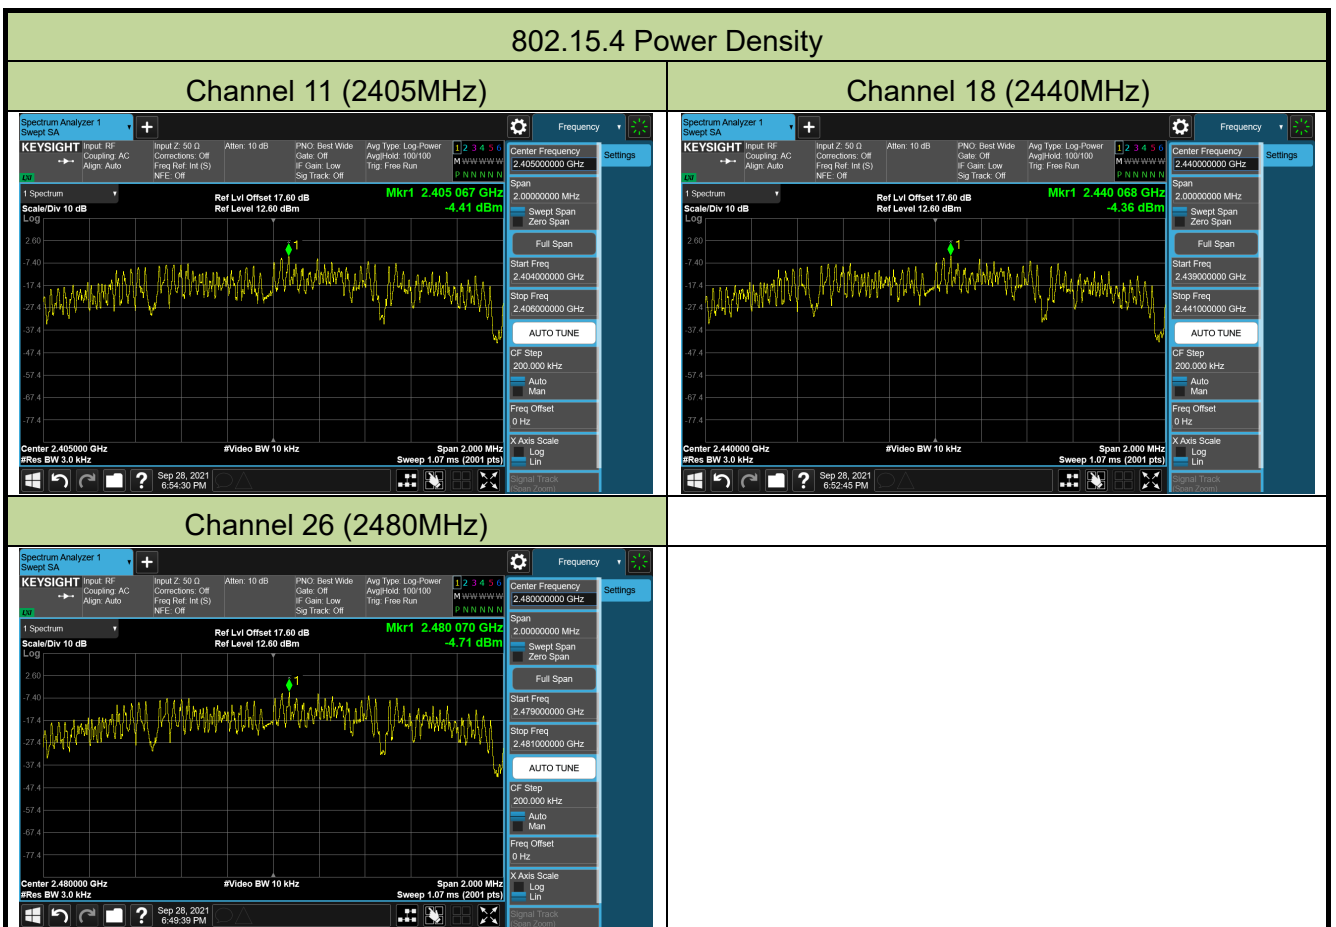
802.15.4 Power Density

| Channel 11 (2405MHz) | Channel 18 (2440MHz) |
|---|---|
| Spectrum Analyzer 1 Swept SA + Frequency KEYSIGHT Input: RF Coupling: AC Align: Auto Input Z: 50 Ω Corrections: Off Freq Ref: Int (S) NFE: Off Atten: 10 dB PNO: Best Wide Gate: Off IF Gain: Low Sig Track: Off Avg Type: Log-Power Avg\|Hold: 100/100 Trig: Free Run 1 2 3 4 5 6 M WWWWW P N N N N N Center Frequency 2.405000000 GHz Settings 1 Spectrum Scale/Div 10 dB Log Ref Lvl Offset 17.60 dB Ref Level 12.60 dBm Mkr1 2.405 067 GHz -4.41 dBm 2.60 -7.40 -17.4 -27.4 -37.4 -47.4 -57.4 -67.4 -77.4 Span 2.00000000 MHz Swept Span Zero Span Full Span Start Freq 2.404000000 GHz Stop Freq 2.406000000 GHz AUTO TUNE CF Step 200.000 kHz Auto Man Freq Offset 0 Hz X Axis Scale Log Lin Signal Track (Span Zoom) Center 2.405000 GHz #Res BW 3.0 kHz #Video BW 10 kHz Span 2.000 MHz Sweep 1.07 ms (2001 pts) Sep 28, 2021 6:54:30 PM | Spectrum Analyzer 1 Swept SA + Frequency KEYSIGHT Input: RF Coupling: AC Align: Auto Input Z: 50 Ω Corrections: Off Freq Ref: Int (S) NFE: Off Atten: 10 dB PNO: Best Wide Gate: Off IF Gain: Low Sig Track: Off Avg Type: Log-Power Avg\|Hold: 100/100 Trig: Free Run 1 2 3 4 5 6 M WWWWW P N N N N N Center Frequency 2.440000000 GHz Settings 1 Spectrum Scale/Div 10 dB Log Ref Lvl Offset 17.60 dB Ref Level 12.60 dBm Mkr1 2.440 068 GHz -4.36 dBm 2.60 -7.40 -17.4 -27.4 -37.4 -47.4 -57.4 -67.4 -77.4 Span 2.00000000 MHz Swept Span Zero Span Full Span Start Freq 2.439000000 GHz Stop Freq 2.441000000 GHz AUTO TUNE CF Step 200.000 kHz Auto Man Freq Offset 0 Hz X Axis Scale Log Lin Signal Track (Span Zoom) Center 2.440000 GHz #Res BW 3.0 kHz #Video BW 10 kHz Span 2.000 MHz Sweep 1.07 ms (2001 pts) Sep 28, 2021 6:52:45 PM |
| Channel 26 (2480MHz) | |
| Spectrum Analyzer 1 Swept SA + Frequency KEYSIGHT Input: RF Coupling: AC Align: Auto Input Z: 50 Ω Corrections: Off Freq Ref: Int (S) NFE: Off Atten: 10 dB PNO: Best Wide Gate: Off IF Gain: Low Sig Track: Off Avg Type: Log-Power Avg\|Hold: 100/100 Trig: Free Run 1 2 3 4 5 6 M WWWWW P N N N N N Center Frequency 2.480000000 GHz Settings 1 Spectrum Scale/Div 10 dB Log Ref Lvl Offset 17.60 dB Ref Level 12.60 dBm Mkr1 2.480 070 GHz -4.71 dBm 2.60 -7.40 -17.4 -27.4 -37.4 -47.4 -57.4 -67.4 -77.4 Span 2.00000000 MHz Swept Span Zero Span Full Span Start Freq 2.479000000 GHz Stop Freq 2.481000000 GHz AUTO TUNE CF Step 200.000 kHz Auto Man Freq Offset 0 Hz X Axis Scale Log Lin Signal Track (Span Zoom) Center 2.480000 GHz #Res BW 3.0 kHz #Video BW 10 kHz Span 2.000 MHz Sweep 1.07 ms (2001 pts) Sep 28, 2021 6:49:39 PM | |